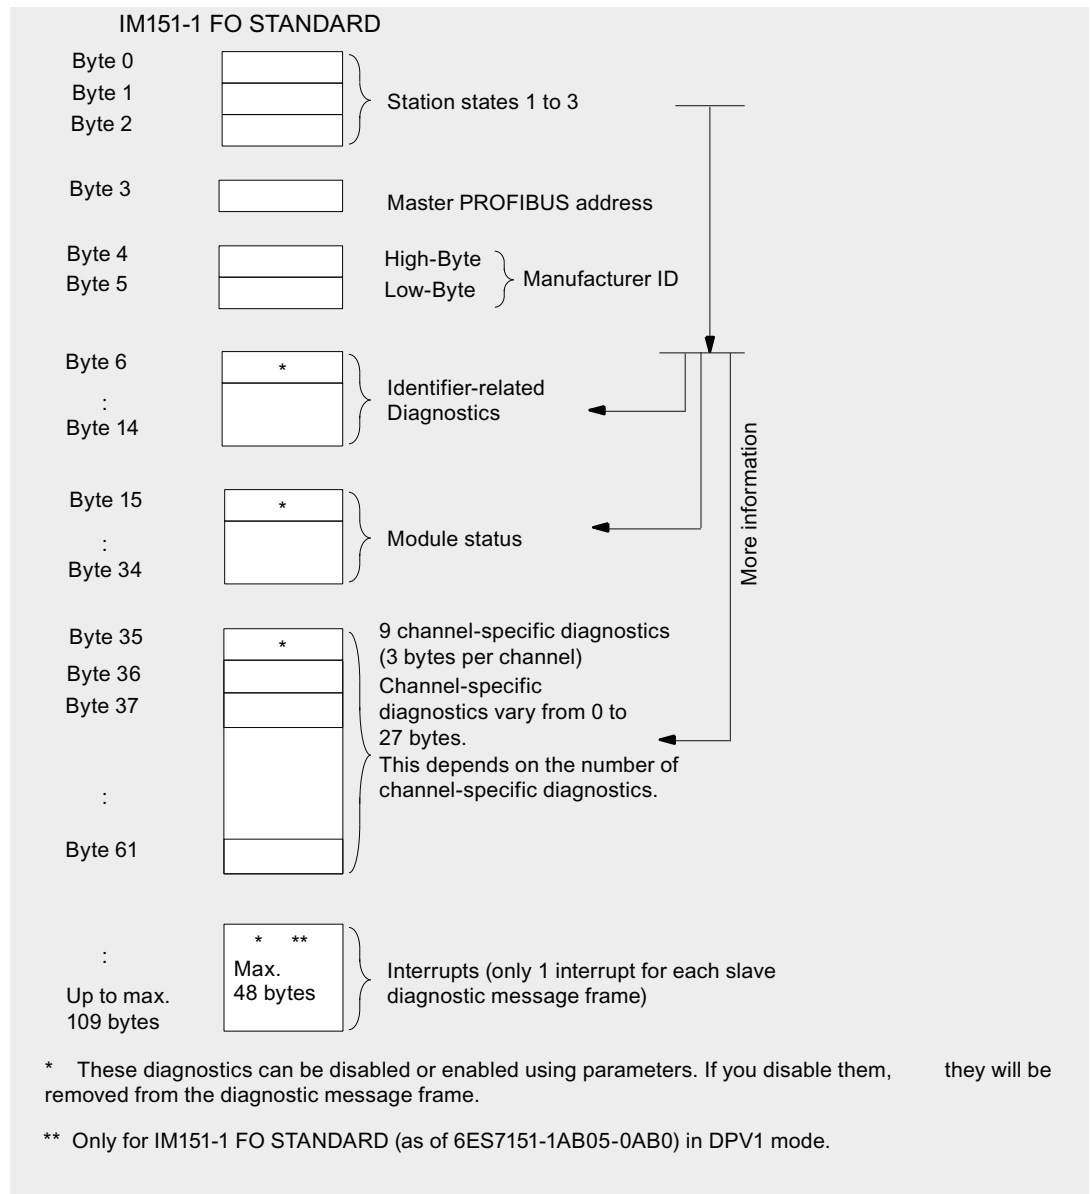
IM151-1 FO STANDARD

Byte 0
Byte 1
Byte 2

Station states 1 to 3

Byte 3

Master PROFIBUS address

Byte 4
Byte 5

High-Byte
Low-Byte

Manufacturer ID

Byte 6
:
Byte 14

*

Identifier-related Diagnostics

Byte 15
:
Byte 34

*

Module status

More information

Byte 35
Byte 36
Byte 37
:
Byte 61

*

9 channel-specific diagnostics (3 bytes per channel)
Channel-specific diagnostics vary from 0 to 27 bytes.
This depends on the number of channel-specific diagnostics.

:
Up to max. 109 bytes

* **
Max. 48 bytes

Interrupts (only 1 interrupt for each slave diagnostic message frame)

* These diagnostics can be disabled or enabled using parameters. If you disable them, they will be removed from the diagnostic message frame.

** Only for IM151-1 FO STANDARD (as of 6ES7151-1AB05-0AB0) in DPV1 mode.